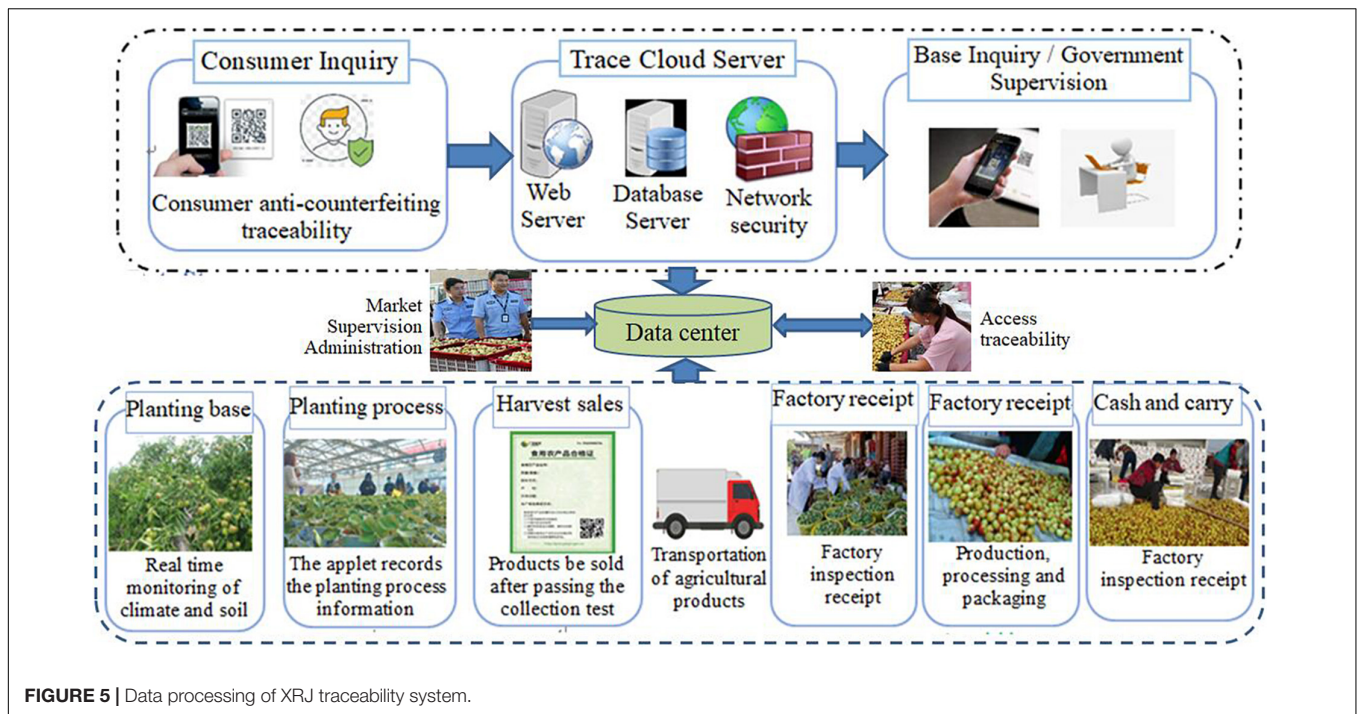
Consumer Inquiry

Consumer anti-counterfeiting traceability

Trace Cloud Server

Web Server

Database Server

Network security

Base Inquiry / Government Supervision

Market Supervision Administration

Data center

Access traceability

Planting base

Real time monitoring of climate and soil

Planting process

The applet records the planting process information

Harvest sales

食用农产品合格证

Products be sold after passing the collection test

Transportation of agricultural products

Factory receipt

Factory inspection receipt

Factory receipt

Production, processing and packaging

Cash and carry

Factory inspection receipt

FIGURE 5 | Data processing of XRJ traceability system.